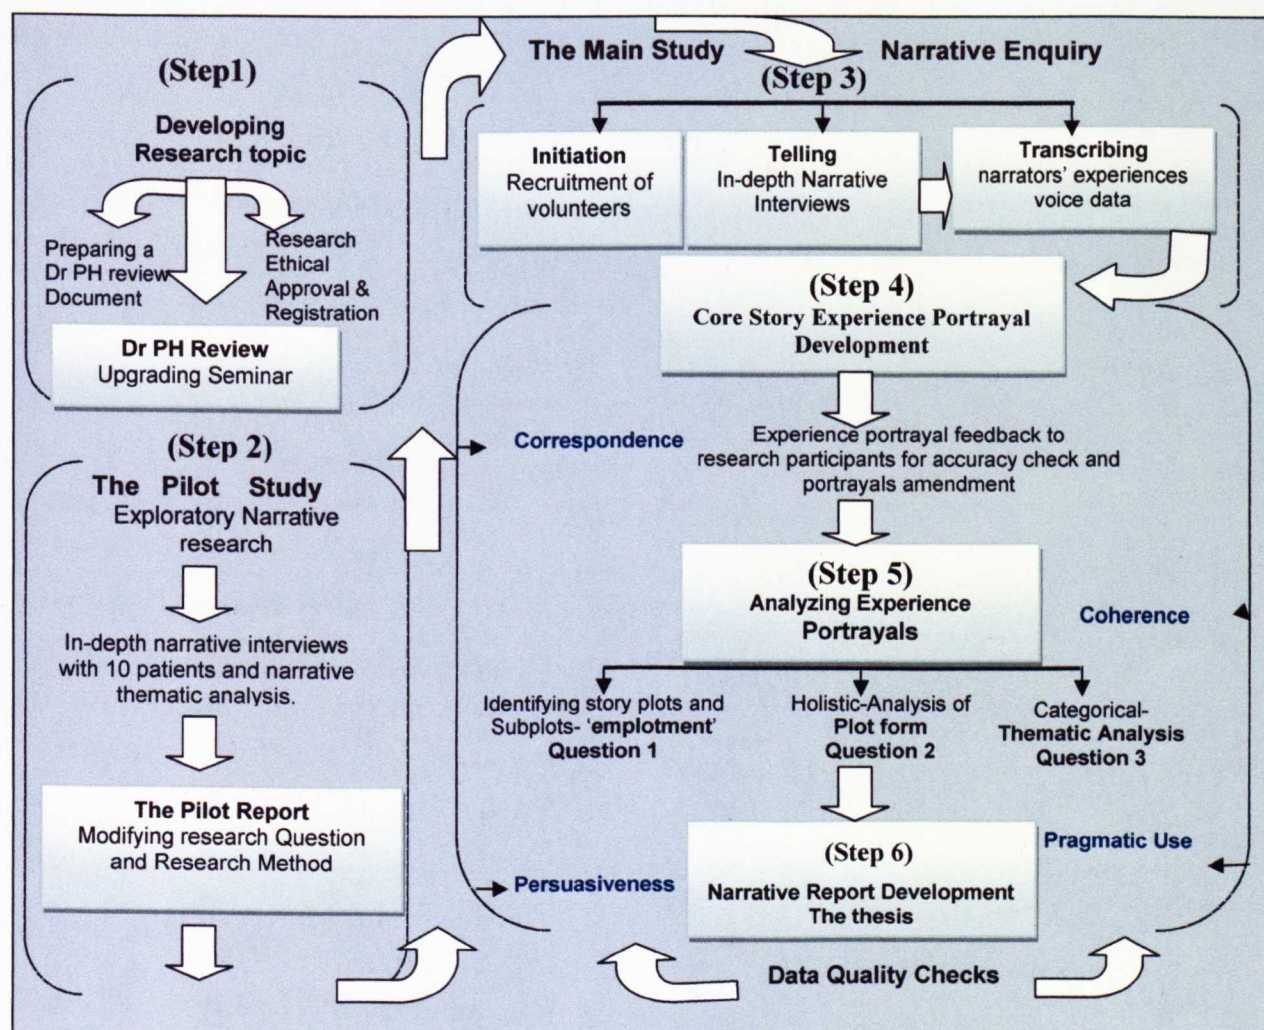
(Step1)

Developing Research topic

Preparing a Dr PH review Document

Research Ethical Approval & Registration

Dr PH Review
Upgrading Seminar

(Step 2)

The Pilot Study
Exploratory Narrative research

In-depth narrative interviews with 10 patients and narrative thematic analysis.

The Pilot Report
Modifying research Question and Research Method

The Main Study

Narrative Enquiry

(Step 3)

Initiation
Recruitment of volunteers

Telling
In-depth Narrative Interviews

Transcribing
narrators' experiences voice data

(Step 4)
Core Story Experience Portrayal Development

Correspondence

Experience portrayal feedback to research participants for accuracy check and portrayals amendment

(Step 5)
Analyzing Experience Portrayals

Coherence

Identifying story plots and Subplots- 'emplotment' Question 1

Holistic-Analysis of Plot form Question 2

Categorical- Thematic Analysis Question 3

(Step 6)
Narrative Report Development
The thesis

Pragmatic Use

Persuasiveness

Data Quality Checks